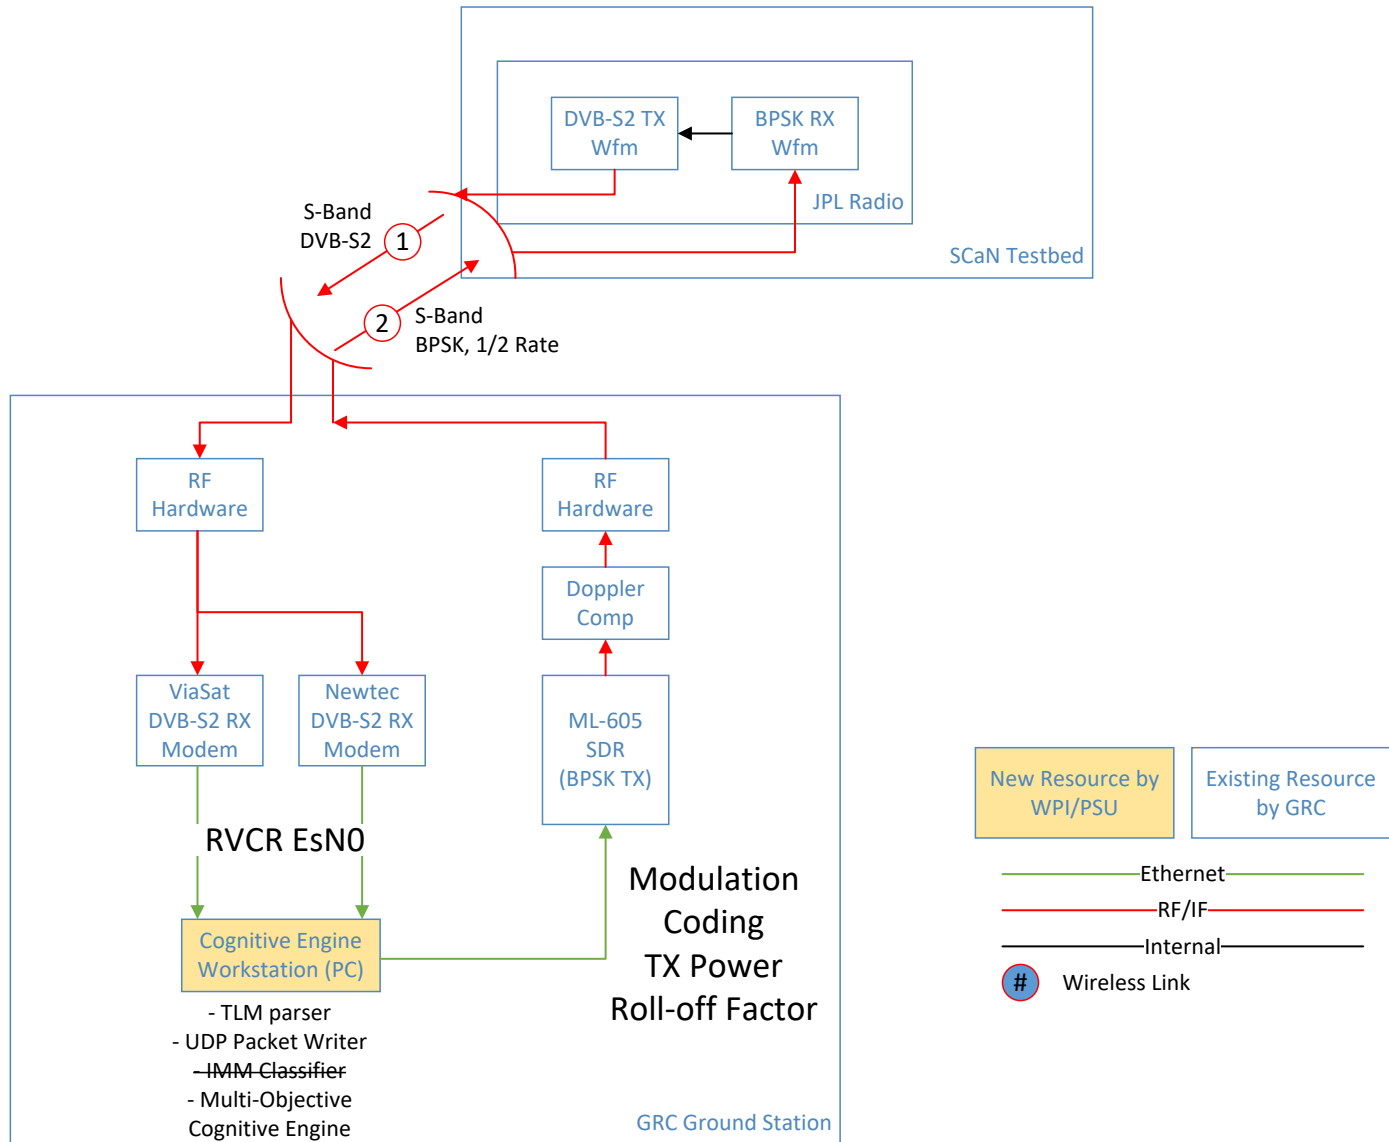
DVB-S2 TX Wfm

BPSK RX Wfm

JPL Radio

SCaN Testbed

S-Band DVB-S2

1

2

S-Band BPSK, 1/2 Rate

RF Hardware

RF Hardware

Doppler Comp

ViaSat DVB-S2 RX Modem

Newtec DVB-S2 RX Modem

ML-605 SDR (BPSK TX)

RVCR EsN0

Cognitive Engine Workstation (PC)

- TLM parser
- UDP Packet Writer
~~- IMM Classifier~~
- Multi-Objective Cognitive Engine

Modulation
Coding
TX Power
Roll-off Factor

GRC Ground Station

New Resource by WPI/PSU

Existing Resource by GRC

Ethernet

RF/IF

Internal

#

Wireless Link